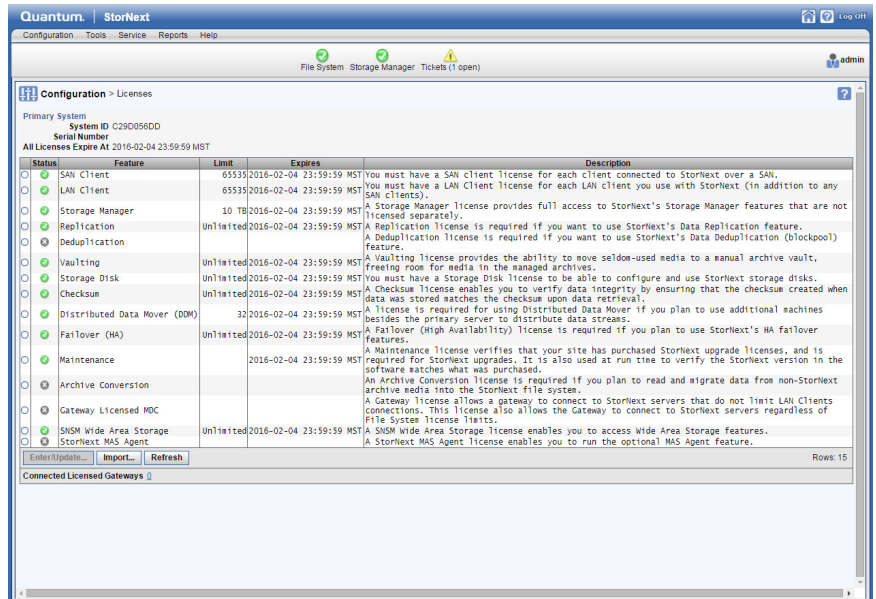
Quantum. | StorNext

Log Off

Configuration Tools Service Reports Help

File System Storage Manager Tickets (1 open)

admin

Configuration > Licenses

Primary System
System ID C29D056DD
Serial Number
All Licenses Expire At 2016-02-04 23:59:59 MST

| Status | Feature | Limit | Expires | Description |
|---|---|---|---|---|
| | SAN Client | 65535 | 2016-02-04 23:59:59 MST | You must have a SAN client license for each client connected to StorNext over a SAN. |
| | LAN Client | 65535 | 2016-02-04 23:59:59 MST | You must have a LAN Client license for each LAN client you use with StorNext (in addition to any SAN clients). |
| | Storage Manager | 10 TB | 2016-02-04 23:59:59 MST | A Storage Manager license provides full access to StorNext's Storage Manager features that are not licensed separately. |
| | Replication | Unlimited | 2016-02-04 23:59:59 MST | A Replication license is required if you want to use StorNext's Data Replication feature. |
| | Deduplication | | | A Deduplication license is required if you want to use StorNext's Data Deduplication (blockpool) feature. |
| | Vaulting | Unlimited | 2016-02-04 23:59:59 MST | A Vaulting license provides the ability to move seldom-used media to a manual archive vault, freeing room for media in the managed archives. |
| | Storage Disk | Unlimited | 2016-02-04 23:59:59 MST | You must have a Storage Disk license to be able to configure and use StorNext storage disks. |
| | Checksum | Unlimited | 2016-02-04 23:59:59 MST | A Checksum license enables you to verify data integrity by ensuring that the checksum created when data was stored matches the checksum upon data retrieval. |
| | Distributed Data Mover (DDM) | 32 | 2016-02-04 23:59:59 MST | A license is required for using Distributed Data Mover if you plan to use additional machines besides the primary server to distribute data streams. |
| | Failover (HA) | Unlimited | 2016-02-04 23:59:59 MST | A Failover (High Availability) license is required if you plan to use StorNext's HA failover features. |
| | Maintenance | | 2016-02-04 23:59:59 MST | A Maintenance license verifies that your site has purchased StorNext upgrade licenses, and is required for StorNext upgrades. It is also used at run time to verify the StorNext version in the software matches what was purchased. |
| | Archive Conversion | | | An Archive Conversion license is required if you plan to read and migrate data from non-StorNext archive media into the StorNext file system. |
| | Gateway Licensed MDC | | | A Gateway license allows a gateway to connect to StorNext servers that do not limit LAN Clients connections. This license also allows the Gateway to connect to StorNext servers regardless of File System license limits. |
| | SNSM Wide Area Storage | Unlimited | 2016-02-04 23:59:59 MST | A SNSM Wide Area Storage license enables you to access Wide Area Storage features. |
| | StorNext MAS Agent | | | A StorNext MAS Agent license enables you to run the optional MAS Agent feature. |

Enter/Update... Import... Refresh Rows: 15

Connected Licensed Gateways 0